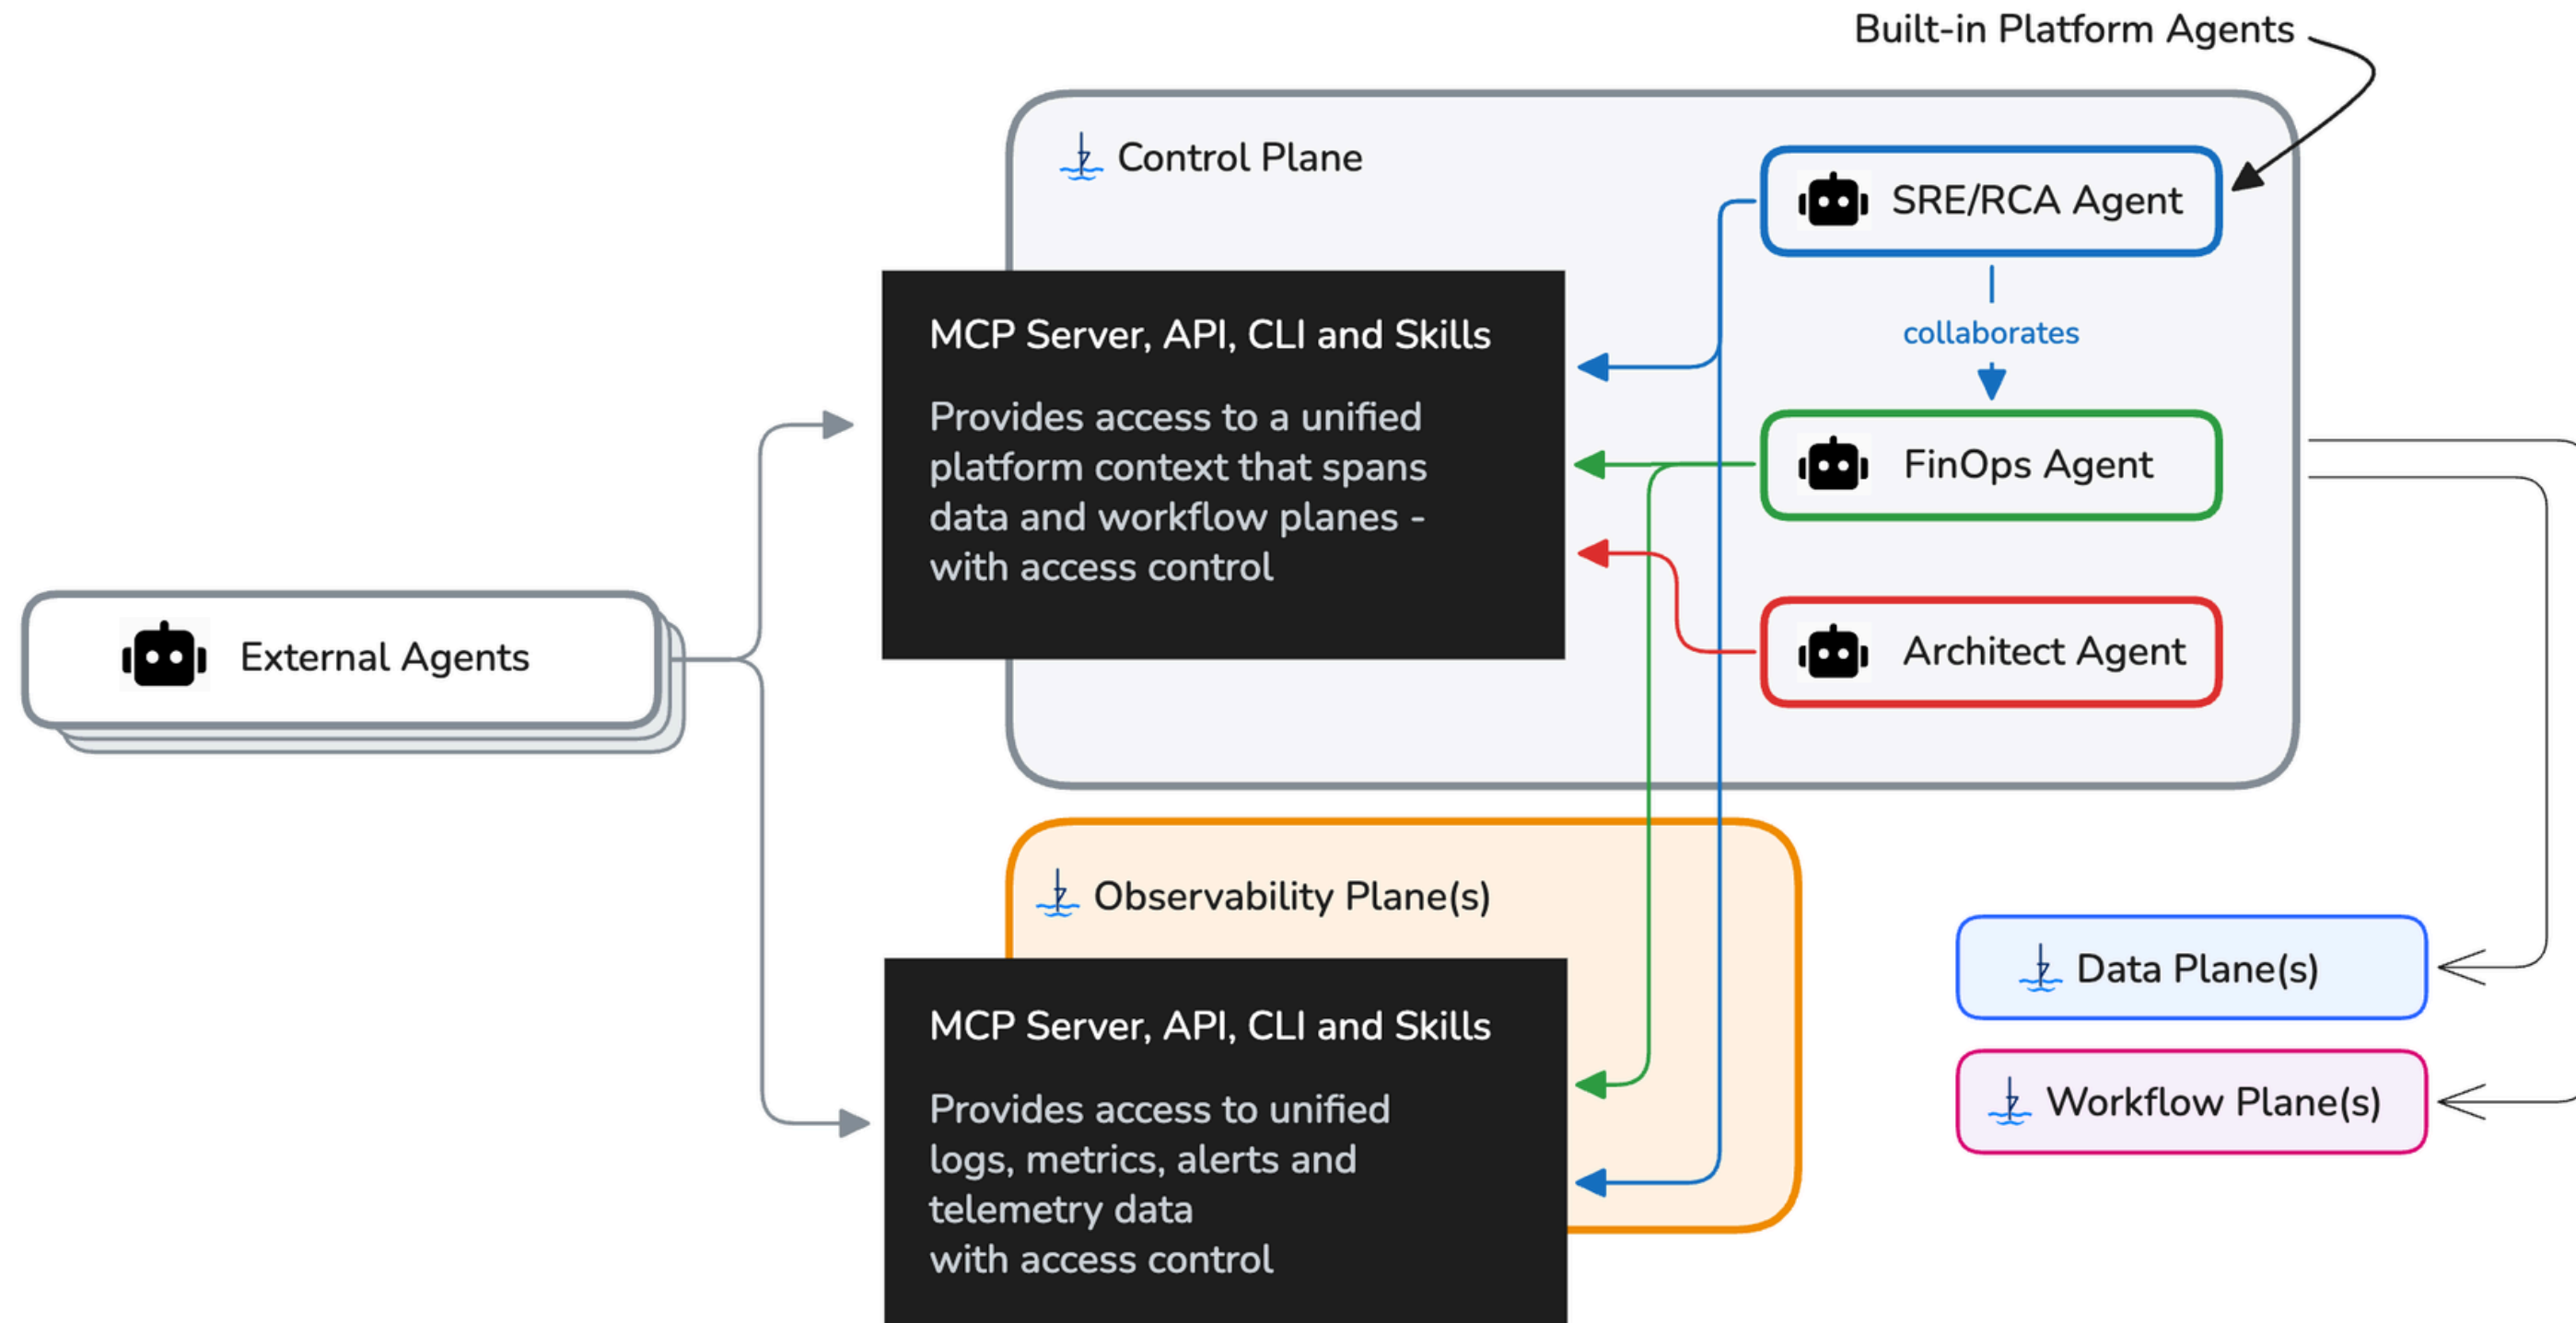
Built-in Platform Agents

Control Plane

SRE/RCA Agent

collaborates

FinOps Agent

Architect Agent

MCP Server, API, CLI and Skills

Provides access to a unified platform context that spans data and workflow planes - with access control

External Agents

Observability Plane(s)

MCP Server, API, CLI and Skills

Provides access to unified logs, metrics, alerts and telemetry data
with access control

Data Plane(s)

Workflow Plane(s)